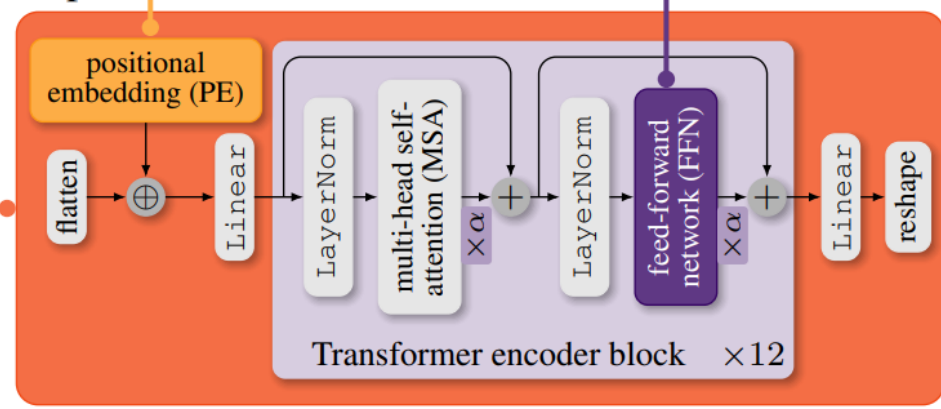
positional embedding (PE)

flatten

$\oplus$

Linear

LayerNorm

multi-head self-attention (MSA)

$\times\alpha$

$+$

LayerNorm

feed-forward network (FFN)

$\times\alpha$

$+$

Linear

reshape

Transformer encoder block $\times 12$